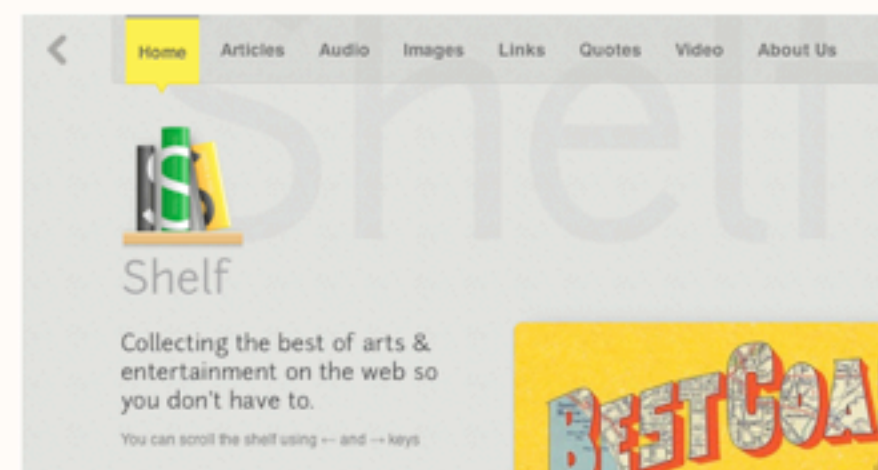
Home Articles Audio Images Links Quotes Video About Us

Shelf

Shelf

Collecting the best of arts & entertainment on the web so you don't have to.

You can scroll the shelf using ← and → keys

BEST COA